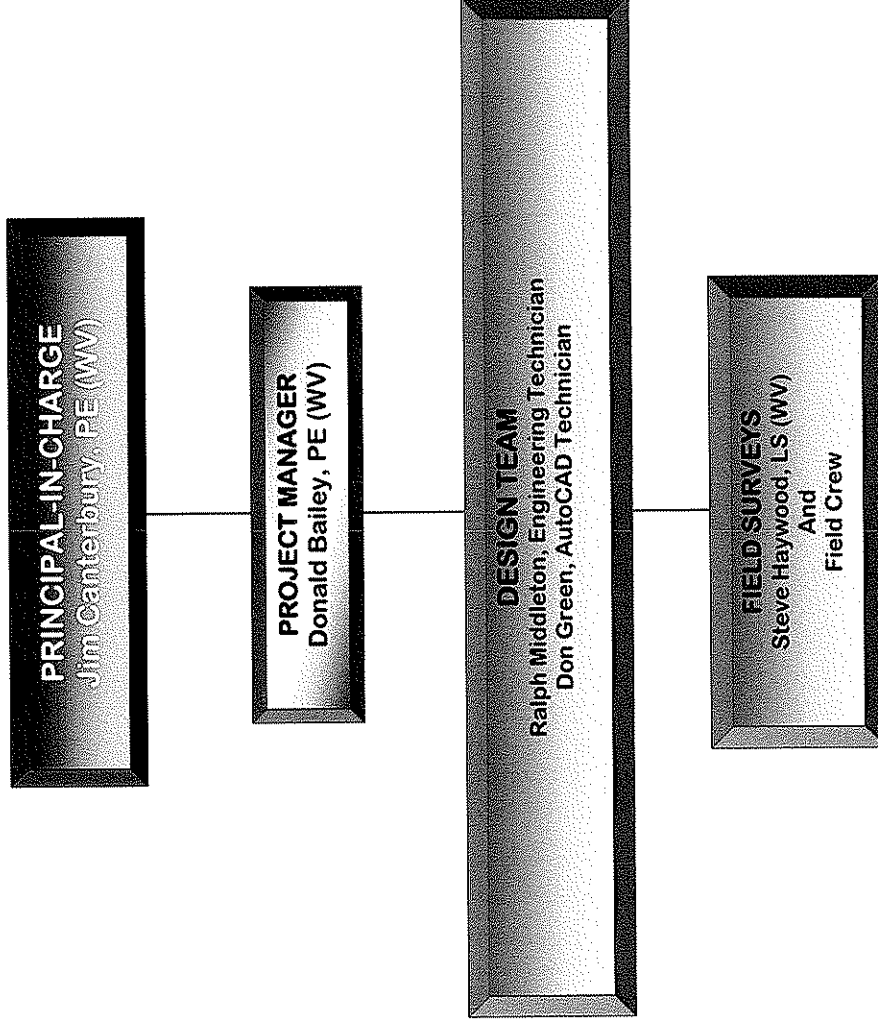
PRINCIPAL-IN-CHARGE
Jim Canterbury, PE (WV)

PROJECT MANAGER
Donald Bailey, PE (WV)

DESIGN TEAM
Ralph Middleton, Engineering Technician
Don Green, AutoCAD Technician

FIELD SURVEYS
Steve Haywood, LS (WV)
And
Field Crew